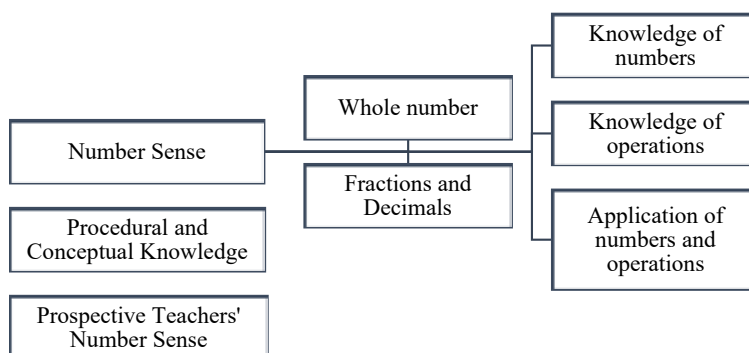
Number Sense

Whole number

Fractions and Decimals

Knowledge of numbers

Knowledge of operations

Application of numbers and operations

Procedural and Conceptual Knowledge

Prospective Teachers' Number Sense